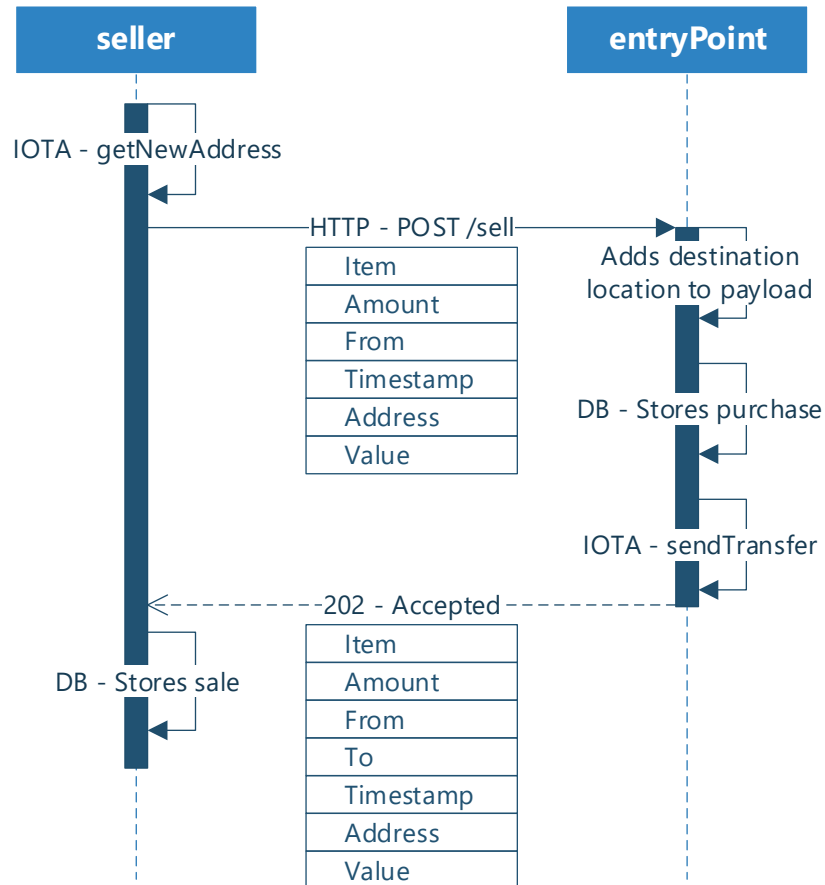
seller

entryPoint

IOTA - getNewAddress

HTTP - POST /sell

| Item |
|---|
| Amount |
| From |
| Timestamp |
| Address |
| Value |

Adds destination location to payload

DB - Stores purchase

IOTA - sendTransfer

202 - Accepted

| Item |
|---|
| Amount |
| From |
| To |
| Timestamp |
| Address |
| Value |

DB - Stores sale